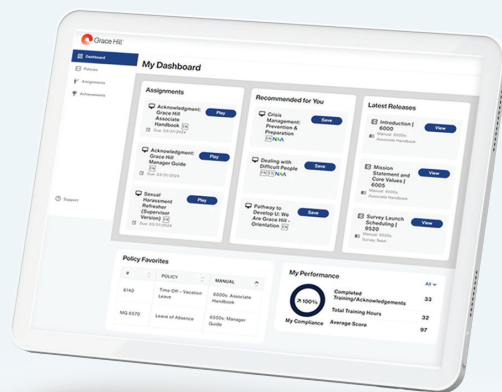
Grace Hill

Dashboard
Policies
Assignments
Achievements

Support

My Dashboard

Assignments

Acknowledgment: Grace Hill Associate Handbook EN
Due: 03/31/2024
Play

Acknowledgment: Grace Hill Manager Guide
Due: 03/31/2024
Play

Sexual Harassment Refresher (Supervisor Version) EN
Due: 03/31/2024
Play

Recommended for You

Crisis Management: Prevention & Preparation
EN NAA
Save

Dealing with Difficult People
EN ES NAA
Save

Pathway to Develop U: We Are Grace Hill - Orientation EN
Save

Latest Releases

Introduction | 6000
Manual: 6000s: Associate Handbook
View

Mission Statement and Core Values | 6005
Manual: 6000s: Associate Handbook
View

Survey Launch Scheduling | 9520
Manual: 9500s: Survey Team
View

Policy Favorites

| # | POLICY | MANUAL |
|---|---|---|
| 6140 | Time Off - Vacation Leave | 6000s: Associate Handbook |
| MG-6570 | Leave of Absence | 6500s: Manager Guide |

My Performance
All

100%
My Compliance

Completed Training/Acknowledgements 33
Total Training Hours 32
Average Score 97